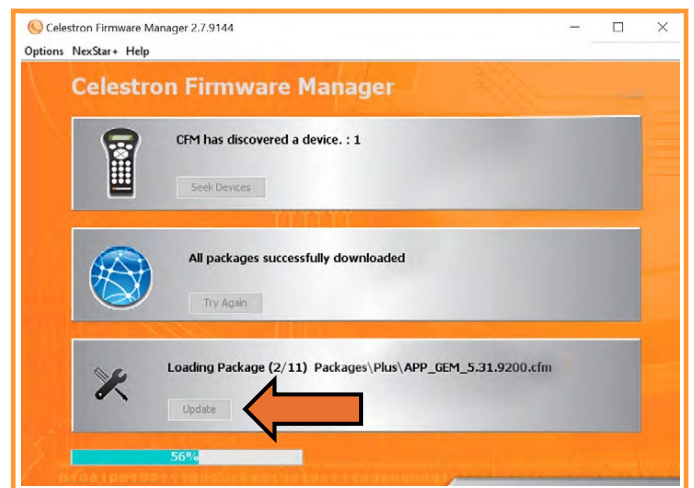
Celestron Firmware Manager 2.7.9144

Options NexStar+ Help

Celestron Firmware Manager

CFM has discovered a device. : 1

Seek Devices

All packages successfully downloaded

Try Again

Loading Package (2/11) Packages\Plus\APP_GEM_5.31.9200.cfm

Update

56%